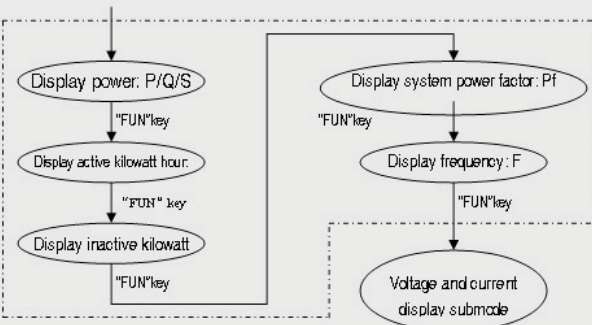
Display power: P/Q/S

"FUN"key

Display active kilowatt hour:

"FUN" key

Display inactive kilowatt

"FUN"key

Display system power factor: Pf

"FUN"key

Display frequency: F

"FUN"key

Voltage and current display submode